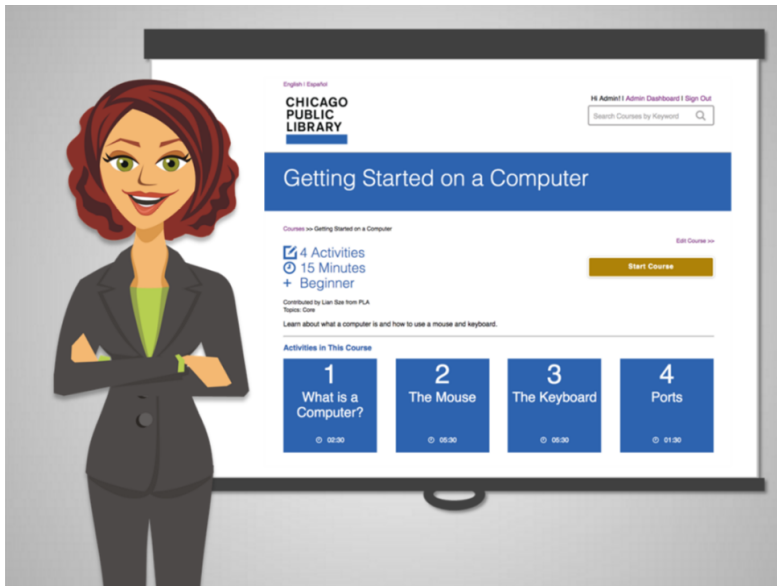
English | Español

CHICAGO PUBLIC LIBRARY

Hi Admin! | Admin Dashboard | Sign Out

Search Courses by Keyword

Getting Started on a Computer

Courses >> Getting Started on a Computer

Edit Course >>

4 Activities
15 Minutes
+ Beginner

Start Course

Contributed by Lian Sze from PLA
Topics: Core

Learn about what a computer is and how to use a mouse and keyboard.

Activities in This Course

1 What is a Computer? 02:30

2 The Mouse 05:30

3 The Keyboard 05:30

4 Ports 01:30